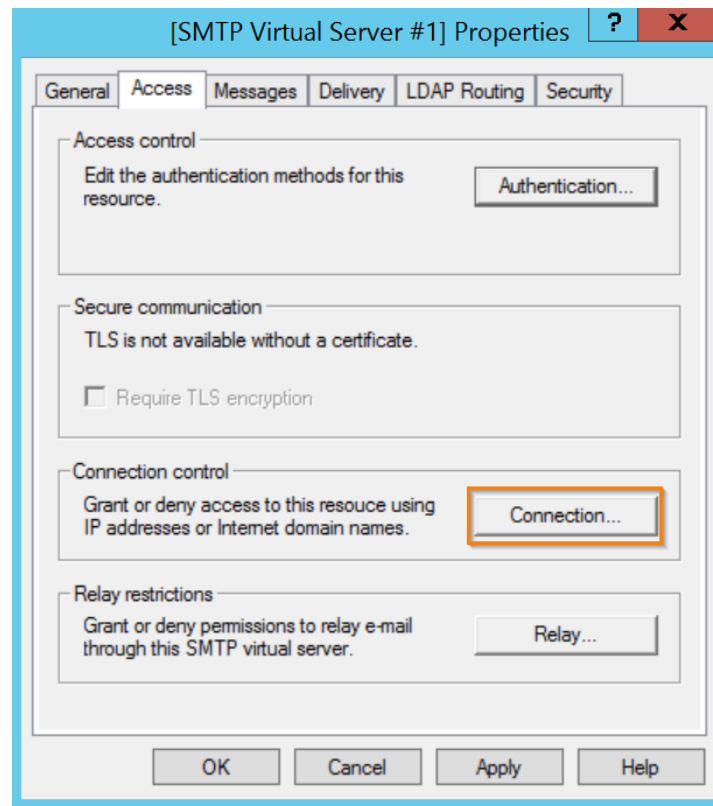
[SMTP Virtual Server #1] Properties

?

X

General | Access | Messages | Delivery | LDAP Routing | Security

Access control

Edit the authentication methods for this resource.

Authentication...

Secure communication

TLS is not available without a certificate.

Require TLS encryption

Connection control

Grant or deny access to this resouce using IP addresses or Internet domain names.

Connection...

Relay restrictions

Grant or deny permissions to relay e-mail through this SMTP virtual server.

Relay...

OK | Cancel | Apply | Help